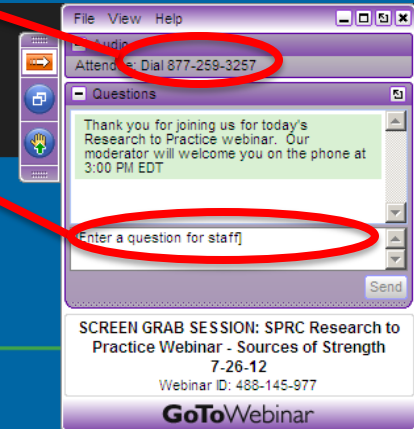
File View Help

Audio

Attendee: Dial 877-259-3257

Questions

Thank you for joining us for today's Research to Practice webinar. Our moderator will welcome you on the phone at 3:00 PM EDT

[Enter a question for staff]

Send

SCREEN GRAB SESSION: SPRC Research to Practice Webinar - Sources of Strength 7-26-12

Webinar ID: 488-145-977

GoToWebinar